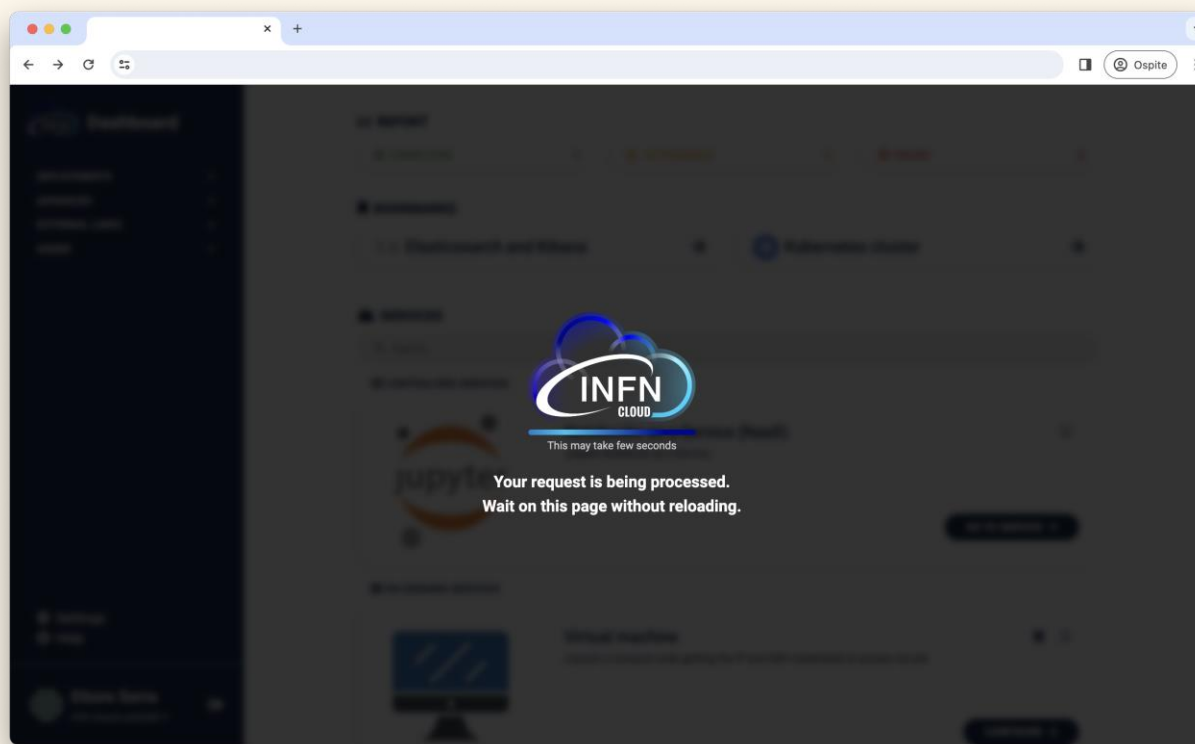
Ospite

Dashboard

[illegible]

Elasticsearch and Kibana

Kubernetes cluster

jupyter

Virtual machine

INFN
CLOUD

This may take few seconds

Your request is being processed.
Wait on this page without reloading.